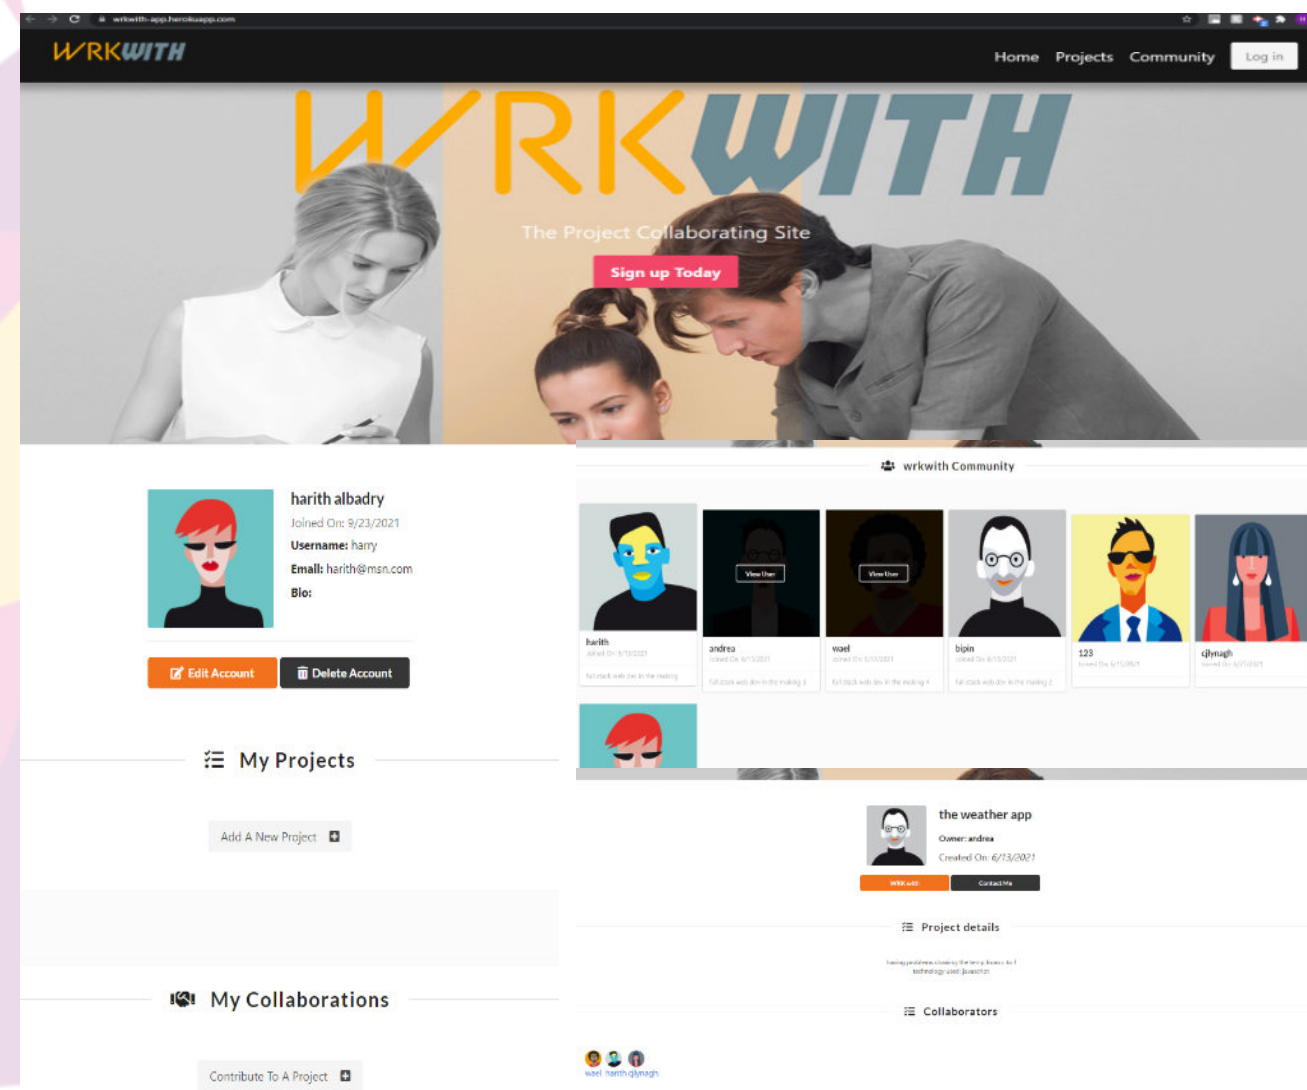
wrkwith-app.herokuapp.com

WRKWITH

Home Projects Community Log in

WRKWITH

The Project Collaborating Site

Sign up Today

harith albadry

Joined On: 9/23/2021

Username: harry

Email: harith@msn.com

Bio:

Edit Account

Delete Account

My Projects

Add A New Project

My Collaborations

Contribute To A Project

wrkwith Community

harith
Joined On: 6/13/2021
full stack web dev in the making

View User

andrea
Joined On: 6/13/2021
full stack web dev in the making 3

View User

wael
Joined On: 6/13/2021
full stack web dev in the making 4

bipin
Joined On: 6/13/2021
full stack web dev in the making 2

123
Joined On: 6/15/2021

cjlynagh
Joined On: 6/17/2021

the weather app

Owner: andrea

Created On: 6/13/2021

WRK with

Contact Me

Project details

having problems closing the temp. boxes to f
technology used: javascript

Collaborators

wael harith cjlynagh